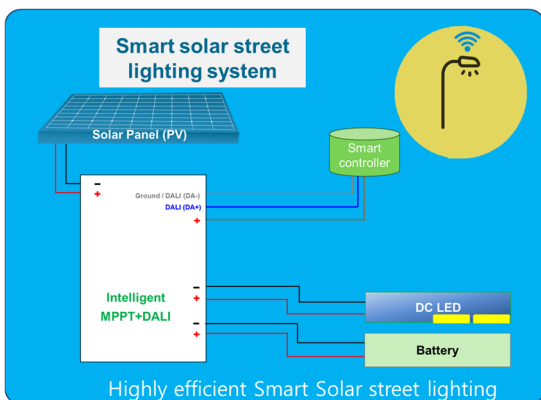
Smart solar street lighting system

Solar Panel (PV)

Smart controller

-
+
Ground / DALI (DA-)
DALI (DA+)
+

Intelligent MPPT+DALI

-
+
-
+

DC LED

Battery

Highly efficient Smart Solar street lighting